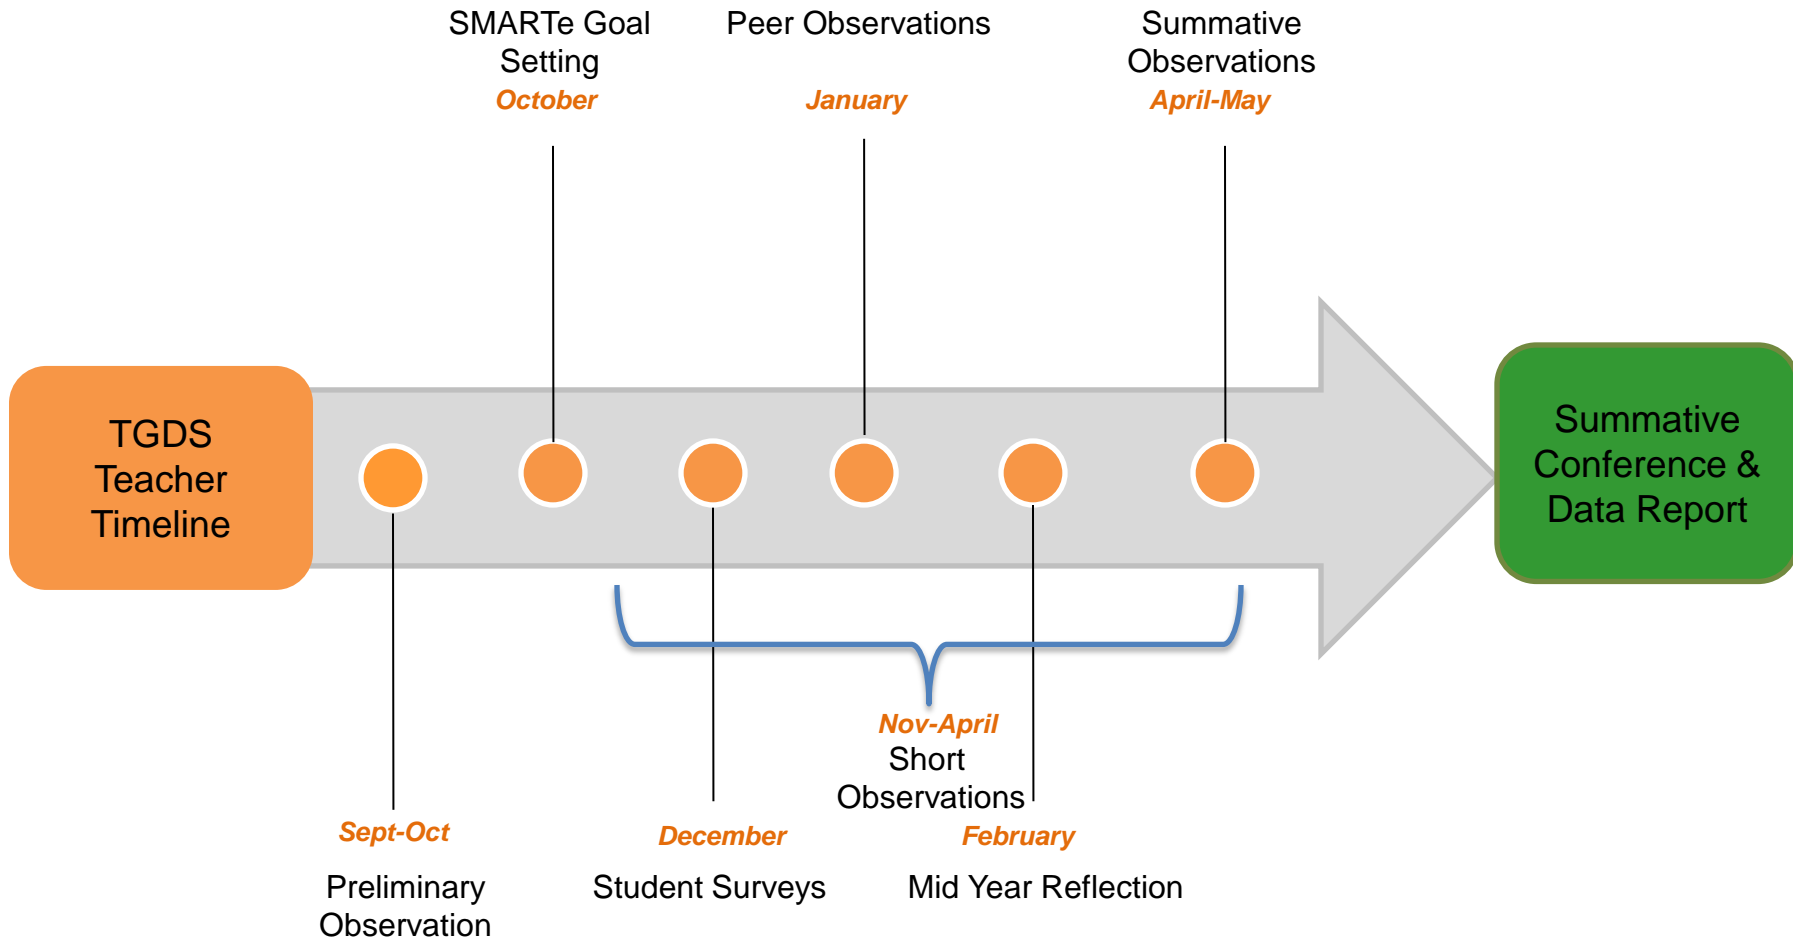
SMARTe Goal Setting
October

Peer Observations
January

Summative Observations
April-May

TGDS Teacher Timeline

Summative Conference & Data Report

Nov-April
Short Observations

Sept-Oct
Preliminary Observation

December
Student Surveys

February
Mid Year Reflection